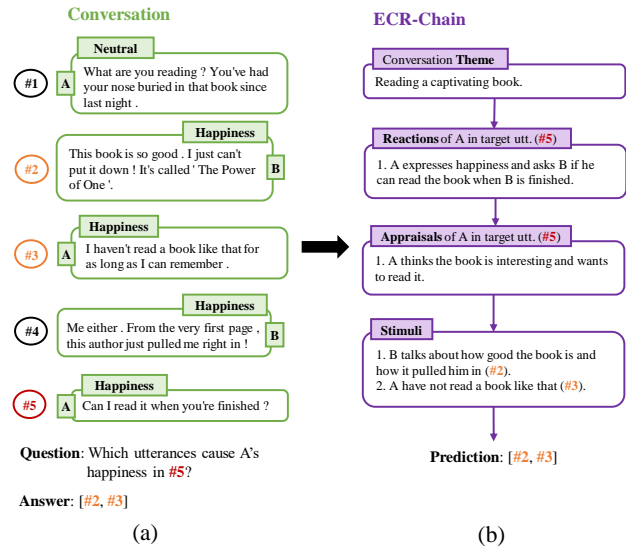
Conversation

#1 A Neutral
What are you reading ? You've had your nose buried in that book since last night .

#2 B Happiness
This book is so good . I just can't put it down ! It's called ' The Power of One '.

#3 A Happiness
I haven't read a book like that for as long as I can remember .

#4 B Happiness
Me either . From the very first page , this author just pulled me right in !

#5 A Happiness
Can I read it when you're finished ?

Question: Which utterances cause A's happiness in #5?

Answer: [#2, #3]

(a)

ECR-Chain

Conversation Theme
Reading a captivating book.

Reactions of A in target utt. (#5)
1. A expresses happiness and asks B if he can read the book when B is finished.

Appraisals of A in target utt. (#5)
1. A thinks the book is interesting and wants to read it.

Stimuli
1. B talks about how good the book is and how it pulled him in (#2).
2. A have not read a book like that (#3).

Prediction: [#2, #3]

(b)